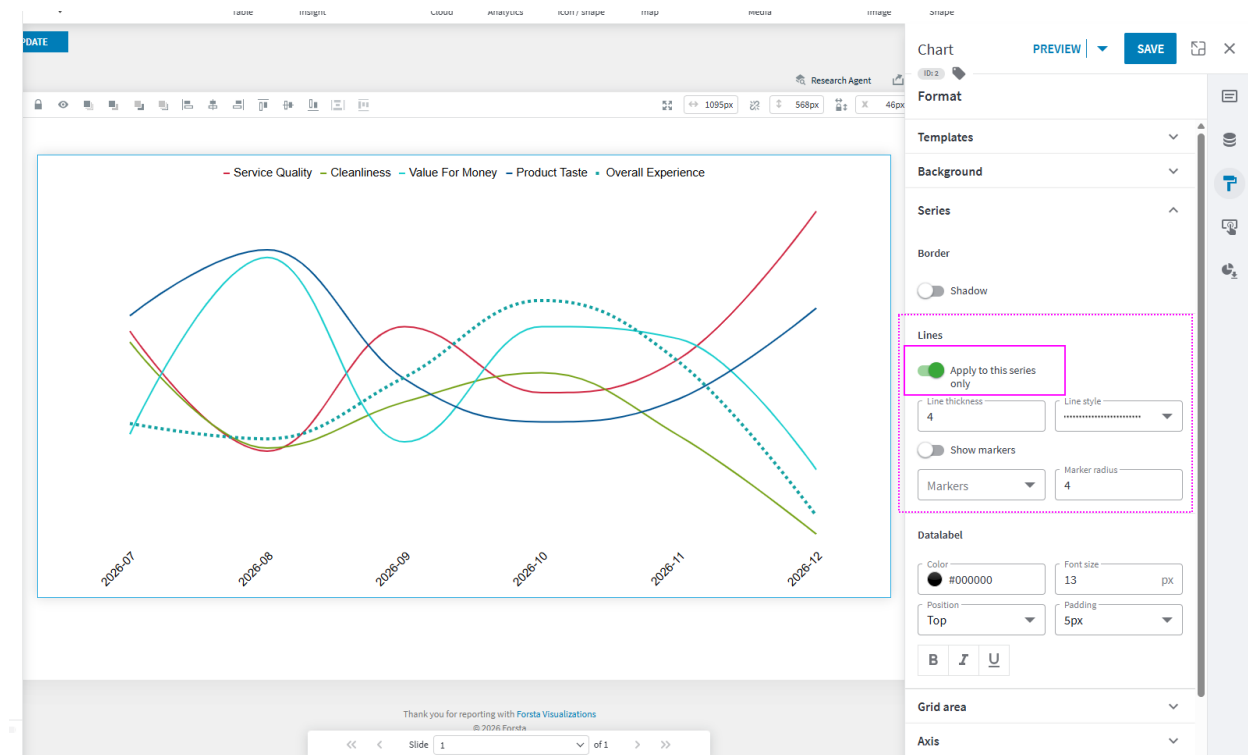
Table Insight Cloud Analytics Icon / shape map Media Image Shape

PDATE

Research Agent

1095px 568px 46px

Service Quality Cleanliness Value For Money Product Taste Overall Experience

2026-07 2026-08 2026-09 2026-10 2026-11 2026-12

Thank you for reporting with Forsta Visualizations
© 2026 Forsta

Slide 1 of 1

Chart PREVIEW SAVE

ID: 2

Format

Templates

Background

Series

Border

Shadow

Lines

Apply to this series only

Line thickness
4

Line style

Show markers

Markers

Marker radius
4

Datalabel

Color
#000000

Font size
13 px

Position
Top

Padding
5px

B I U

Grid area

Axis